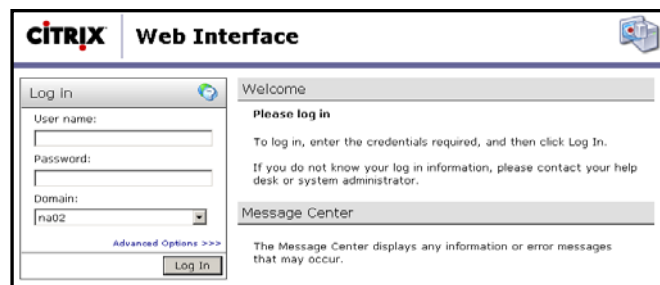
CITRIX Web Interface

Log In

User name:

Password:

Domain:

na02

Advanced Options >>>

Log In

Welcome

Please log in

To log in, enter the credentials required, and then click Log In.

If you do not know your log in information, please contact your help desk or system administrator.

Message Center

The Message Center displays any information or error messages that may occur.